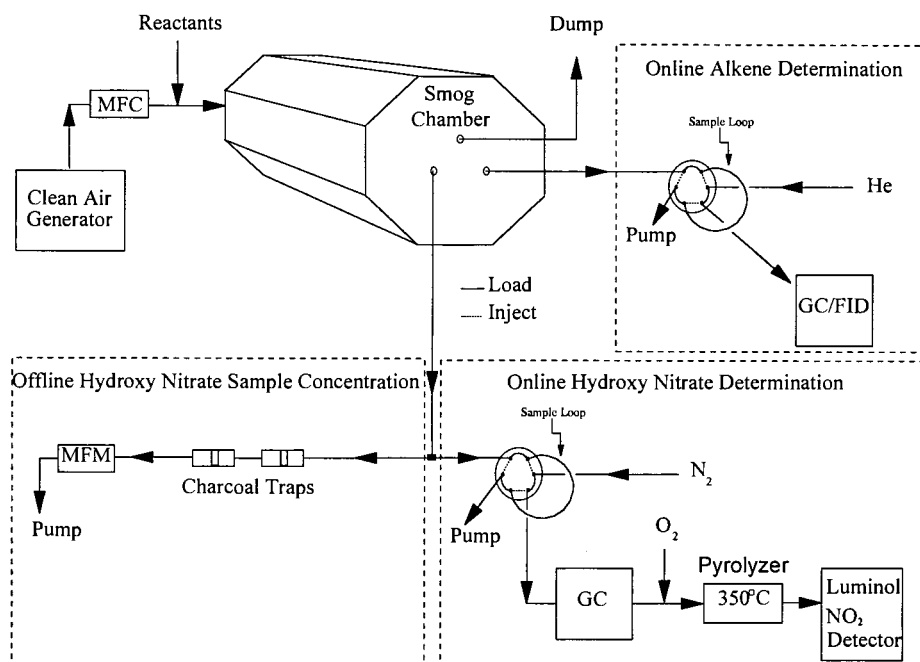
Reactants

Dump

Online Alkene Determination

MFC

Smog Chamber

Sample Loop

Clean Air Generator

He

Pump

Load

Inject

GC/FID

Offline Hydroxy Nitrate Sample Concentration

Online Hydroxy Nitrate Determination

Sample Loop

MFM

Charcoal Traps

$N_2$

Pump

Pump

$O_2$

Pyrolyzer

GC

$350^oC$

Luminol $NO_2$ Detector